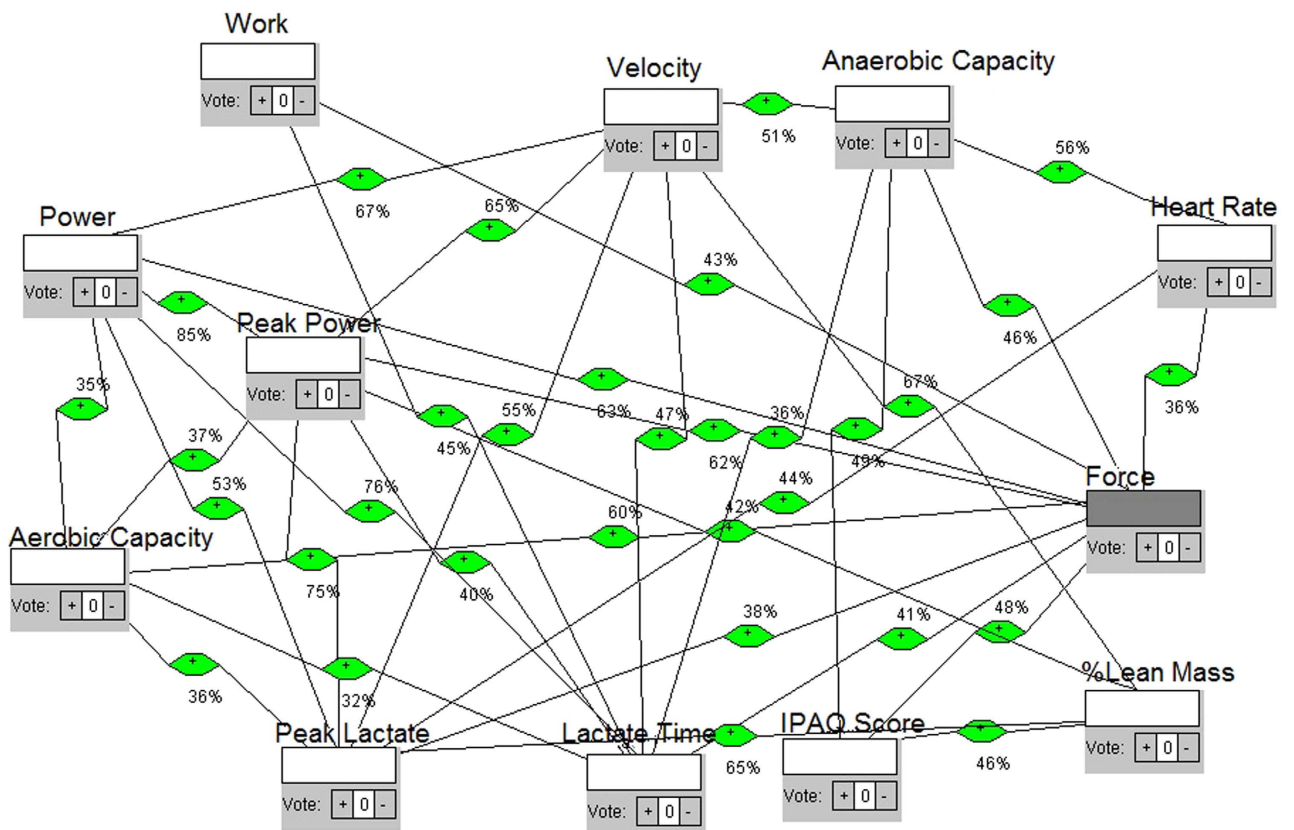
Work

Vote: + 0 -

Velocity

Vote: + 0 -

Anaerobic Capacity

Vote: + 0 -

51%

56%

Heart Rate

Vote: + 0 -

Power

Vote: + 0 -

67%

65%

43%

46%

85%

Peak Power

Vote: + 0 -

35%

63%

67%

36%

37%

45%

55%

47%

36%

62%

49%

44%

Force

Vote: + 0 -

53%

76%

42%

60%

Aerobic Capacity

Vote: + 0 -

75%

40%

38%

41%

48%

36%

32%

%Lean Mass

Vote: + 0 -

Peak Lactate

Vote: + 0 -

Lactate Time

Vote: + 0 -

65%

IPAQ Score

Vote: + 0 -

46%